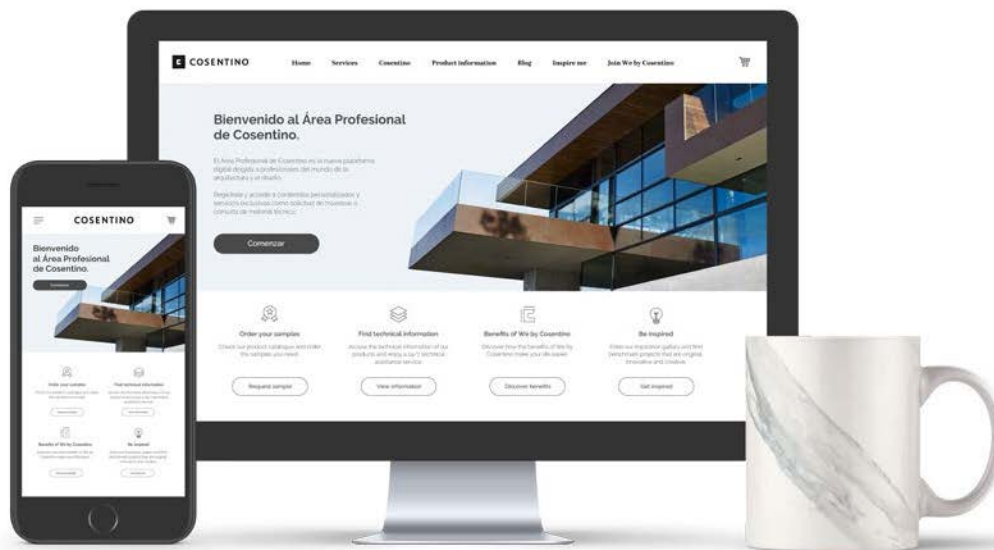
COSENTINO

Home Services Cosentino Product information Blog Inspire me Join We by Cosentino

Bienvenido al Área Profesional de Cosentino.

El Área Profesional de Cosentino es la nueva plataforma digital dirigida a profesionales del mundo de la arquitectura y el diseño.

Regístrate y accede a contenidos personalizados y servicios exclusivos como solicitar de muestras o consulta de material técnico.

Comenzar

Order your samples

Check our product catalogue and order the samples you need.

Request sample

Find technical information

Access the technical information of our products and enjoy a 24/7 technical assistance service.

View information

Benefits of We by Cosentino

Discover how the benefits of We by Cosentino make your life easier.

Discover benefits

Be inspired

Enter our inspiration gallery and find benchmark projects that are original, innovative and creative.

Get inspired

COSENTINO

Bienvenido al Área Profesional de Cosentino.

Comenzar

Order your samples

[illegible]

Request sample

Find technical information

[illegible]

View information

Benefits of We by Cosentino

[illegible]

Discover benefits

Be inspired

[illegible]

Get inspired